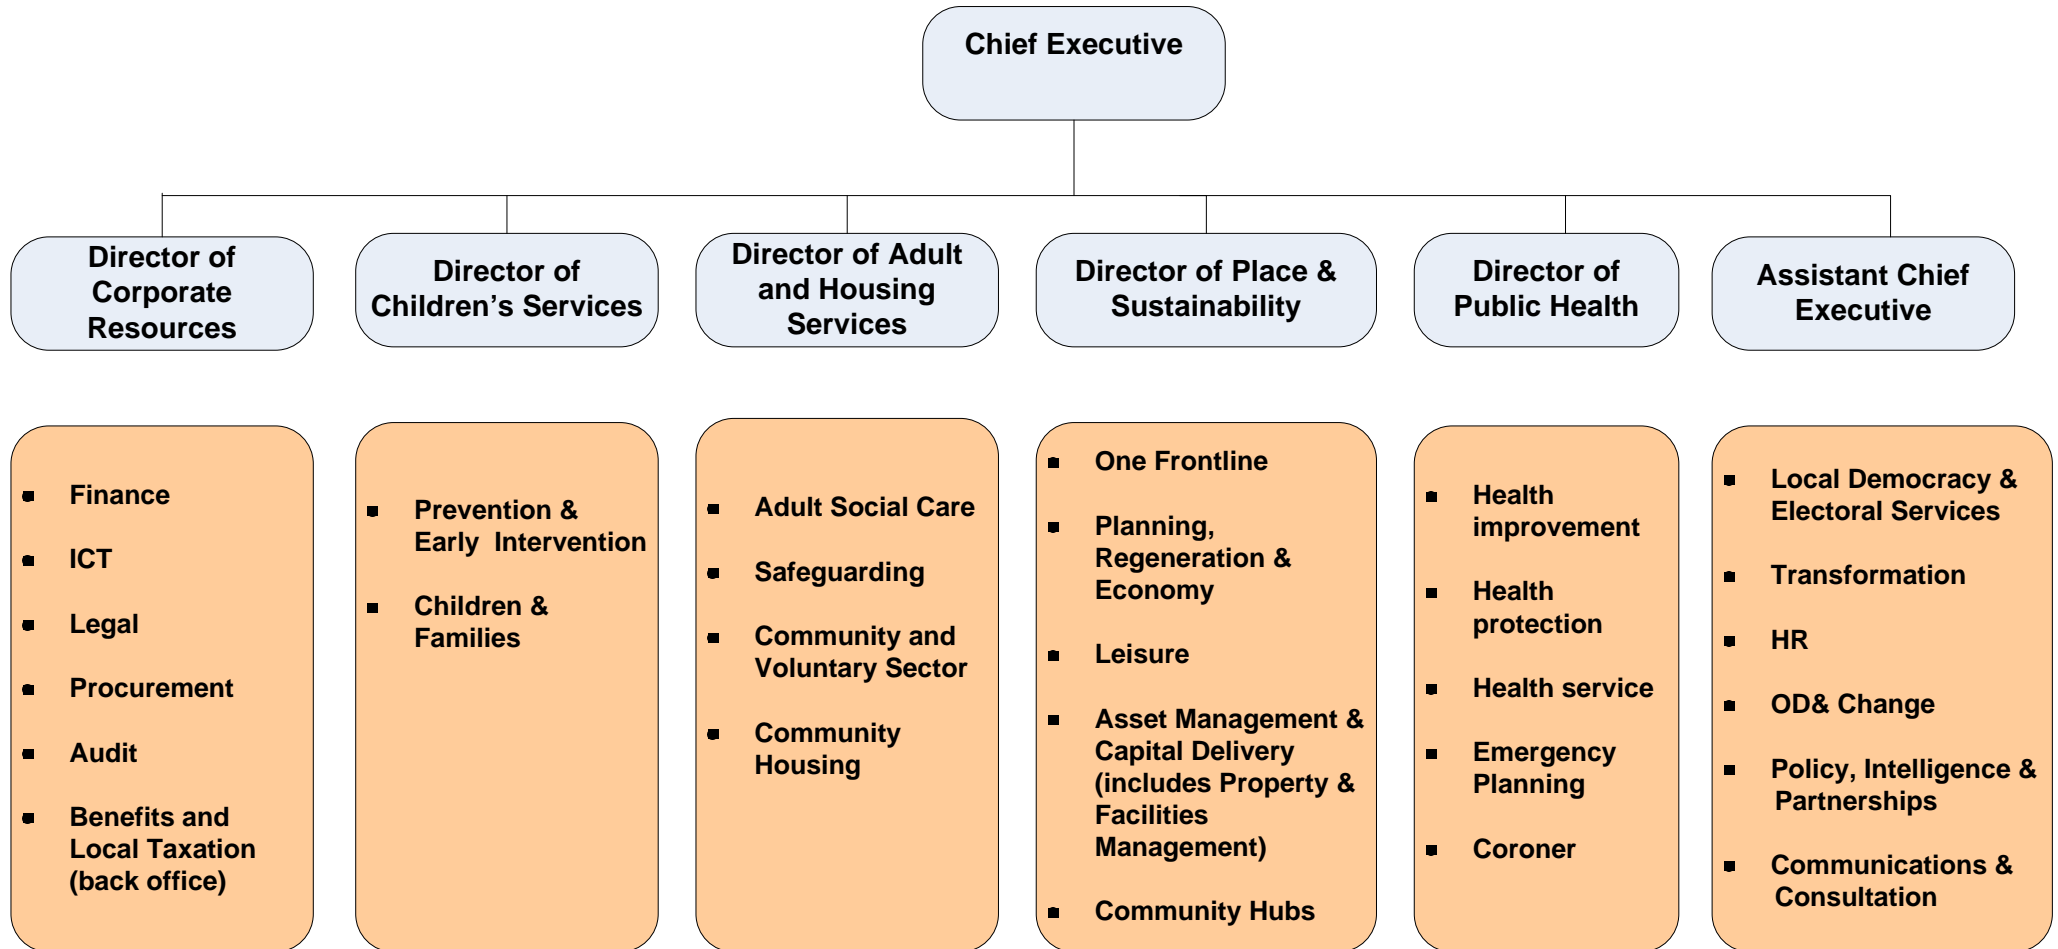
Chief Executive

Director of Corporate Resources

Director of Children's Services

Director of Adult and Housing Services

Director of Place & Sustainability

Director of Public Health

Assistant Chief Executive

- Finance
- ICT
- Legal
- Procurement
- Audit
- Benefits and Local Taxation (back office)

- Prevention & Early Intervention
- Children & Families

- Adult Social Care
- Safeguarding
- Community and Voluntary Sector
- Community Housing

- One Frontline
- Planning, Regeneration & Economy
- Leisure
- Asset Management & Capital Delivery (includes Property & Facilities Management)
- Community Hubs

- Health improvement
- Health protection
- Health service
- Emergency Planning
- Coroner

- Local Democracy & Electoral Services
- Transformation
- HR
- OD& Change
- Policy, Intelligence & Partnerships
- Communications & Consultation